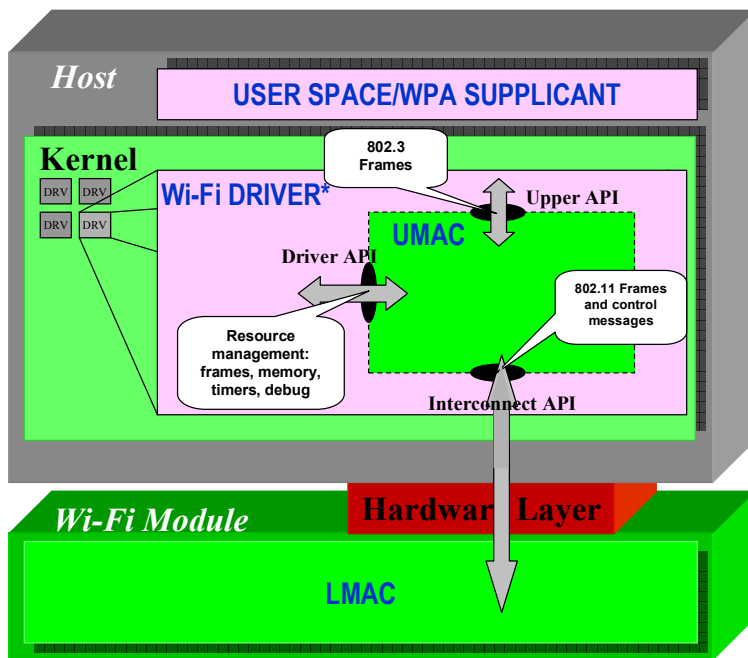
Host

USER SPACE/WPA SUPPLICANT

Kernel

DRV DRV

DRV DRV

Wi-Fi DRIVER*

802.3 Frames

Upper API

UMAC

Driver API

802.11 Frames and control messages

Resource management: frames, memory, timers, debug

Interconnect API

Hardwar Layer

Wi-Fi Module

LMAC